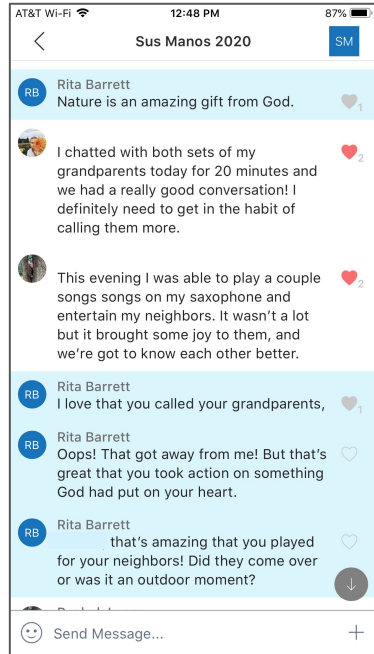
AT&T Wi-Fi 12:48 PM 87%

Sus Manos 2020

SM

RB Rita Barrett
Nature is an amazing gift from God.
1

I chatted with both sets of my grandparents today for 20 minutes and we had a really good conversation! I definitely need to get in the habit of calling them more.
2

This evening I was able to play a couple songs songs on my saxophone and entertain my neighbors. It wasn't a lot but it brought some joy to them, and we're got to know each other better.
2

RB Rita Barrett
I love that you called your grandparents,
1

RB Rita Barrett
Oops! That got away from me! But that's great that you took action on something God had put on your heart.

RB Rita Barrett
that's amazing that you played for your neighbors! Did they come over or was it an outdoor moment?

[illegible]

Send Message...
+